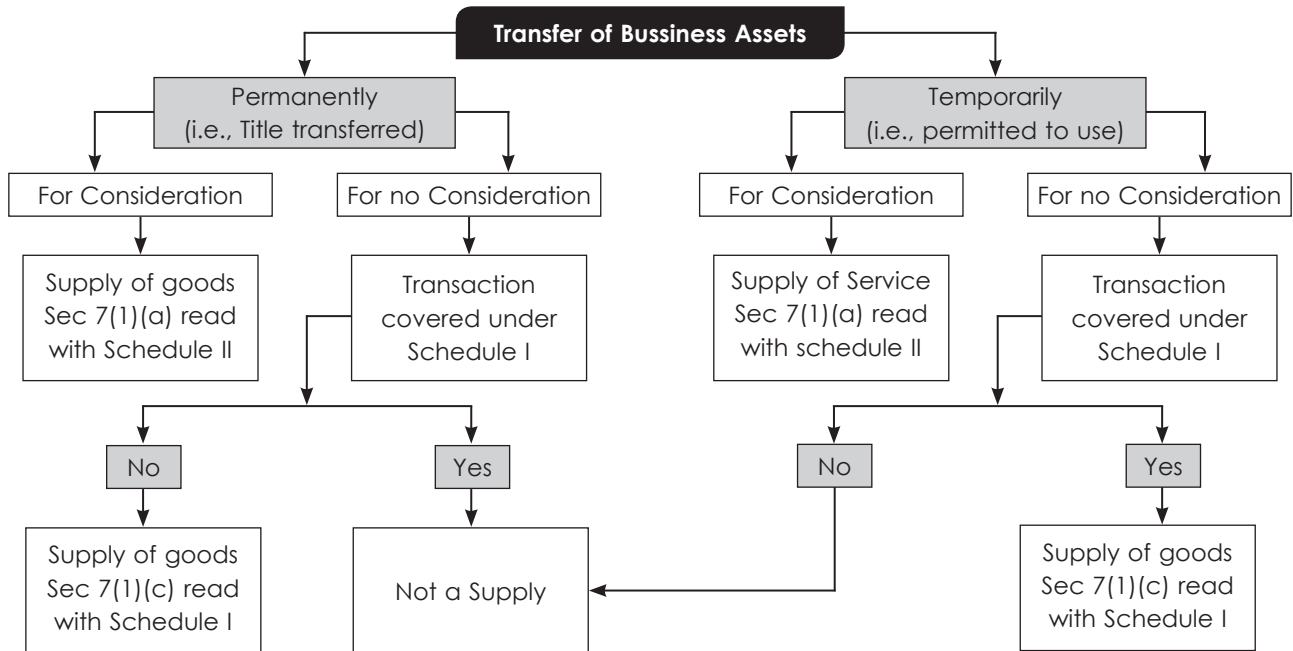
Transfer of Bussiness Assets

Permanently (i.e., Title transferred)

For Consideration

Supply of goods Sec 7(1)(a) read with Schedule II

For no Consideration

Transaction covered under Schedule I

No

Supply of goods Sec 7(1)(c) read with Schedule I

Yes

Not a Supply

Temporarily (i.e., permitted to use)

For Consideration

Supply of Service Sec 7(1)(a) read with schedule II

For no Consideration

Transaction covered under Schedule I

No

Yes

Supply of goods Sec 7(1)(c) read with Schedule I